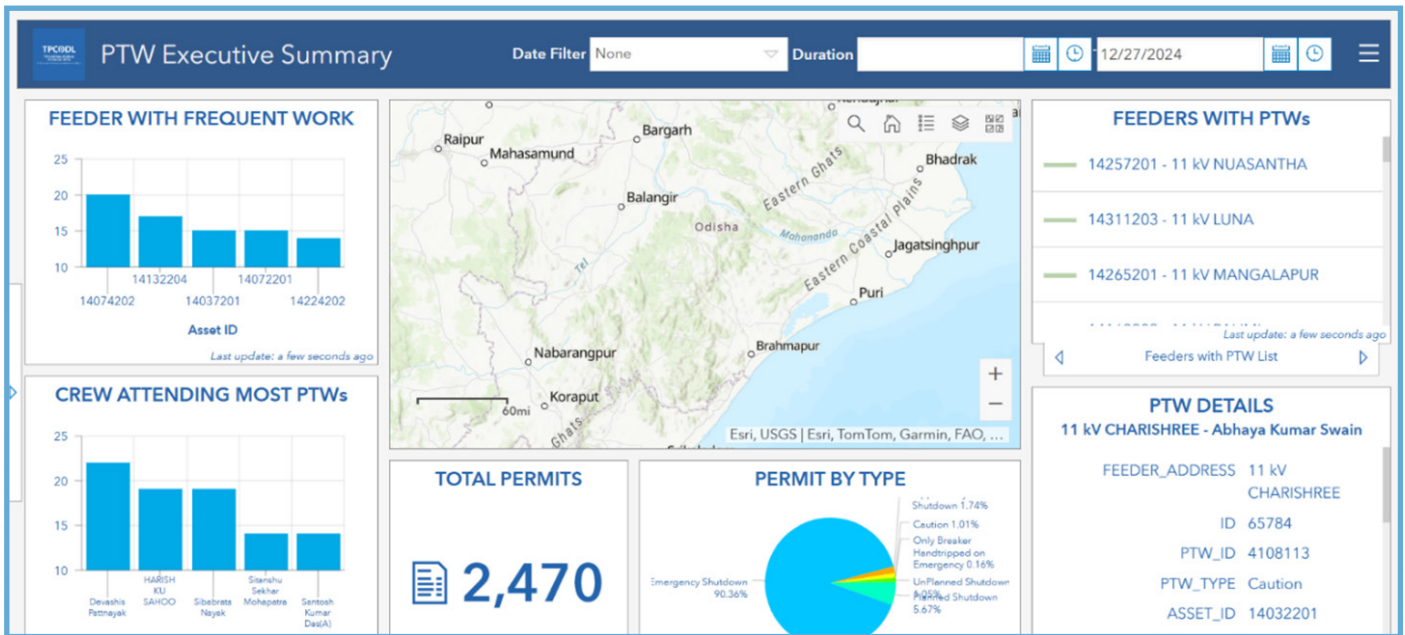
TPCODL

PTW Executive Summary

Date Filter None Duration 12/27/2024

FEEDER WITH FREQUENT WORK

25
20
15
10

14074202 14132204 14037201 14072201 14224202

Asset ID

Last update: a few seconds ago

Raipur
Mahasamund
Bargarh
Balangir
Odisha
Eastern Ghats
Mahanadi
Eastern Coastal Plains
Bhadrak
Jagatsinghpur
Puri
Tel
Nabarangpur
Brahmapur
Koraput
Ghats
60mi

Esri, USGS | Esri, TomTom, Garmin, FAO, ...

FEEDERS WITH PTWs

14257201 - 11 kV NUASANTHA

14311203 - 11 kV LUNA

14265201 - 11 kV MANGALAPUR

Last update: a few seconds ago

Feeders with PTW List

CREW ATTENDING MOST PTWs

25
20
15
10

Devashis Pattnayak
HARISH KU SAHOO
Sibabrata Nayak
Sitanshu Sekhar Mohapatra
Santosh Kumar Das(A)

TOTAL PERMITS

2,470

PERMIT BY TYPE

Shutdown 1.74%
Caution 1.01%
Only Breaker Handtripped on Emergency 0.16%
UnPlanned Shutdown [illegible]
Planned Shutdown 5.67%
Emergency Shutdown 90.36%

PTW DETAILS

11 kV CHARISHREE - Abhaya Kumar Swain

FEEDER_ADDRESS 11 kV CHARISHREE

ID 65784

PTW_ID 4108113

PTW_TYPE Caution

ASSET_ID 14032201